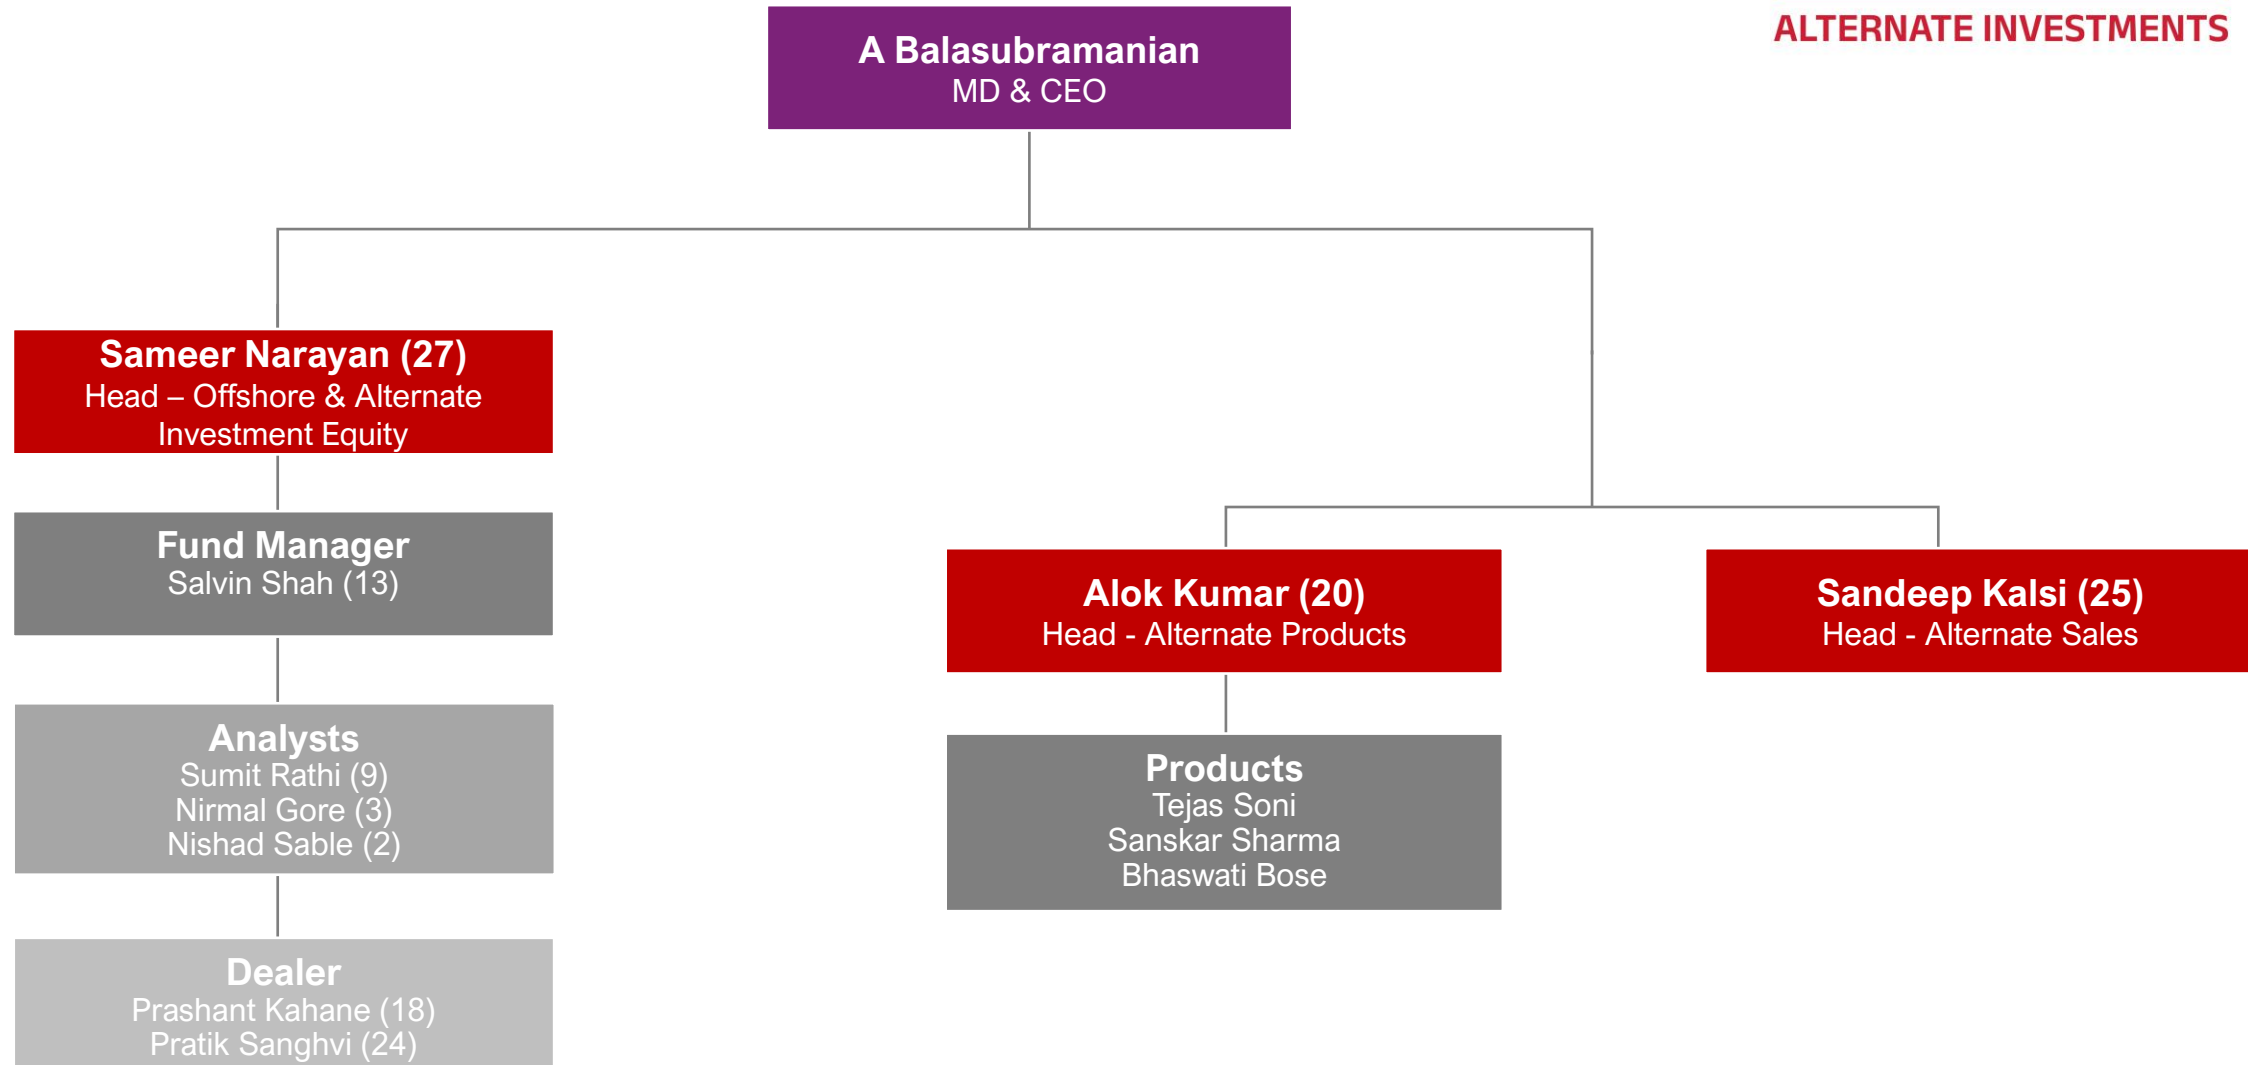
ALTERNATE INVESTMENTS

A Balasubramanian
MD & CEO

Sameer Narayan (27)
Head – Offshore & Alternate Investment Equity

Fund Manager
Salvin Shah (13)

Analysts
Sumit Rathi (9)
Nirmal Gore (3)
Nishad Sable (2)

Dealer
Prashant Kahane (18)
Pratik Sanghvi (24)

Alok Kumar (20)
Head - Alternate Products

Products
Tejas Soni
Sanskar Sharma
Bhaswati Bose

Sandeep Kalsi (25)
Head - Alternate Sales